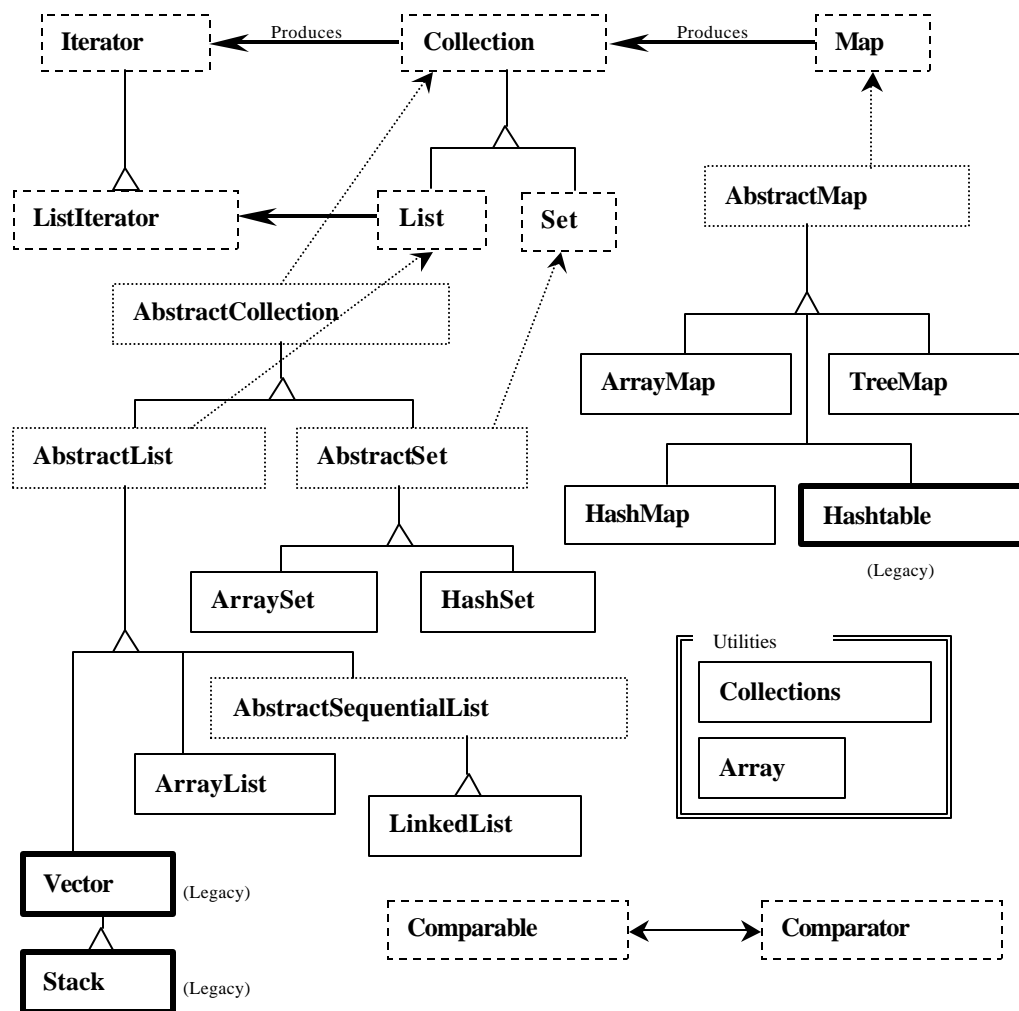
Iterator
Produces
Collection
Produces
Map

ListIterator
List
Set
AbstractMap

AbstractCollection

ArrayMap
TreeMap

AbstractList
AbstractSet

HashMap
Hashtable
(Legacy)

ArraySet
HashSet

Utilities
Collections
Array

AbstractSequentialList
ArrayList
LinkedList

Vector
(Legacy)

Comparable
Comparator

Stack
(Legacy)